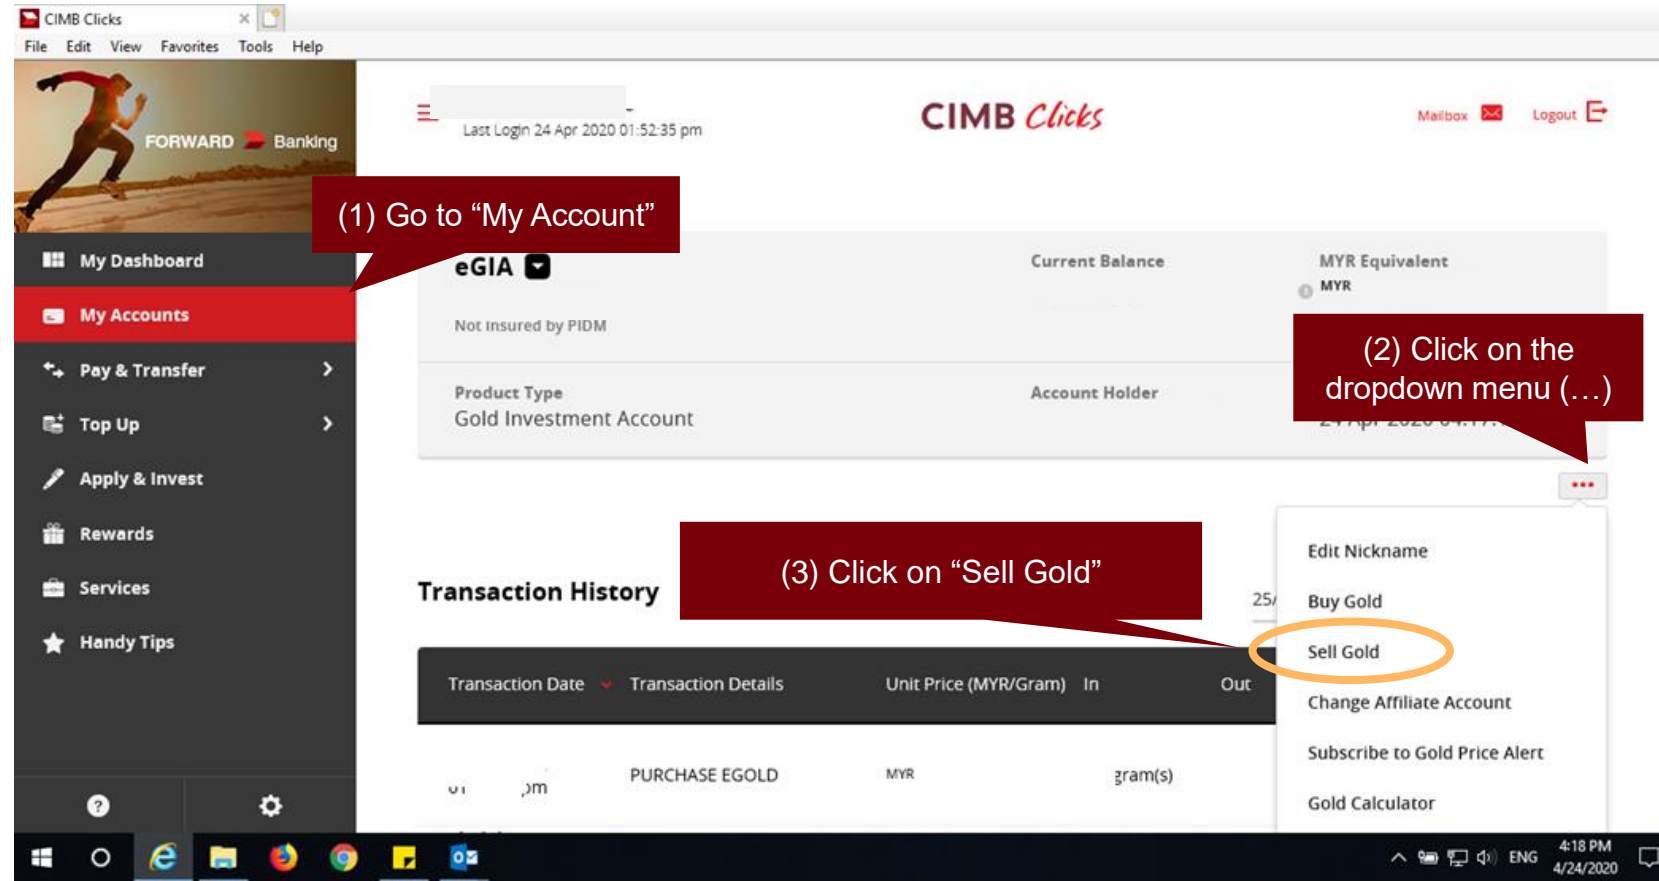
CIMB Clicks
File Edit View Favorites Tools Help

FORWARD Banking

Last Login 24 Apr 2020 01:52:35 pm

CIMB Clicks

Mailbox Logout

(1) Go to "My Account"

My Dashboard
My Accounts
Pay & Transfer
Top Up
Apply & Invest
Rewards
Services
Handy Tips

eGIA
Not insured by PIDM

Current Balance

MYR Equivalent
MYR

(2) Click on the dropdown menu (…)

Product Type
Gold Investment Account

Account Holder

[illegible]

•••

(3) Click on "Sell Gold"

Transaction History

25/

Edit Nickname
Buy Gold
Sell Gold
Change Affiliate Account
Subscribe to Gold Price Alert
Gold Calculator

| Transaction Date | Transaction Details | Unit Price (MYR/Gram) | In | Out |
|---|---|---|---|---|
| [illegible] pm | PURCHASE EGOLD | MYR | gram(s) | |

ENG 4:18 PM 4/24/2020